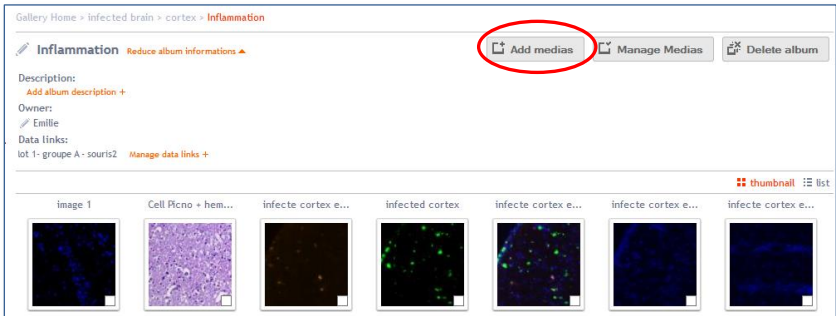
Gallery Home > infected brain > cortex > Inflammation

Inflammation Reduce album informations ▲

Add medias

Manage Medias

Delete album

Description:

Add album description +

Owner:

Emilie

Data links:

lot 1- groupe A - souris2 Manage data links +

thumbnail list

image 1

Cell Picno + hem...

infecte cortex e...

infected cortex

infecte cortex e...

infecte cortex e...

infecte cortex e...